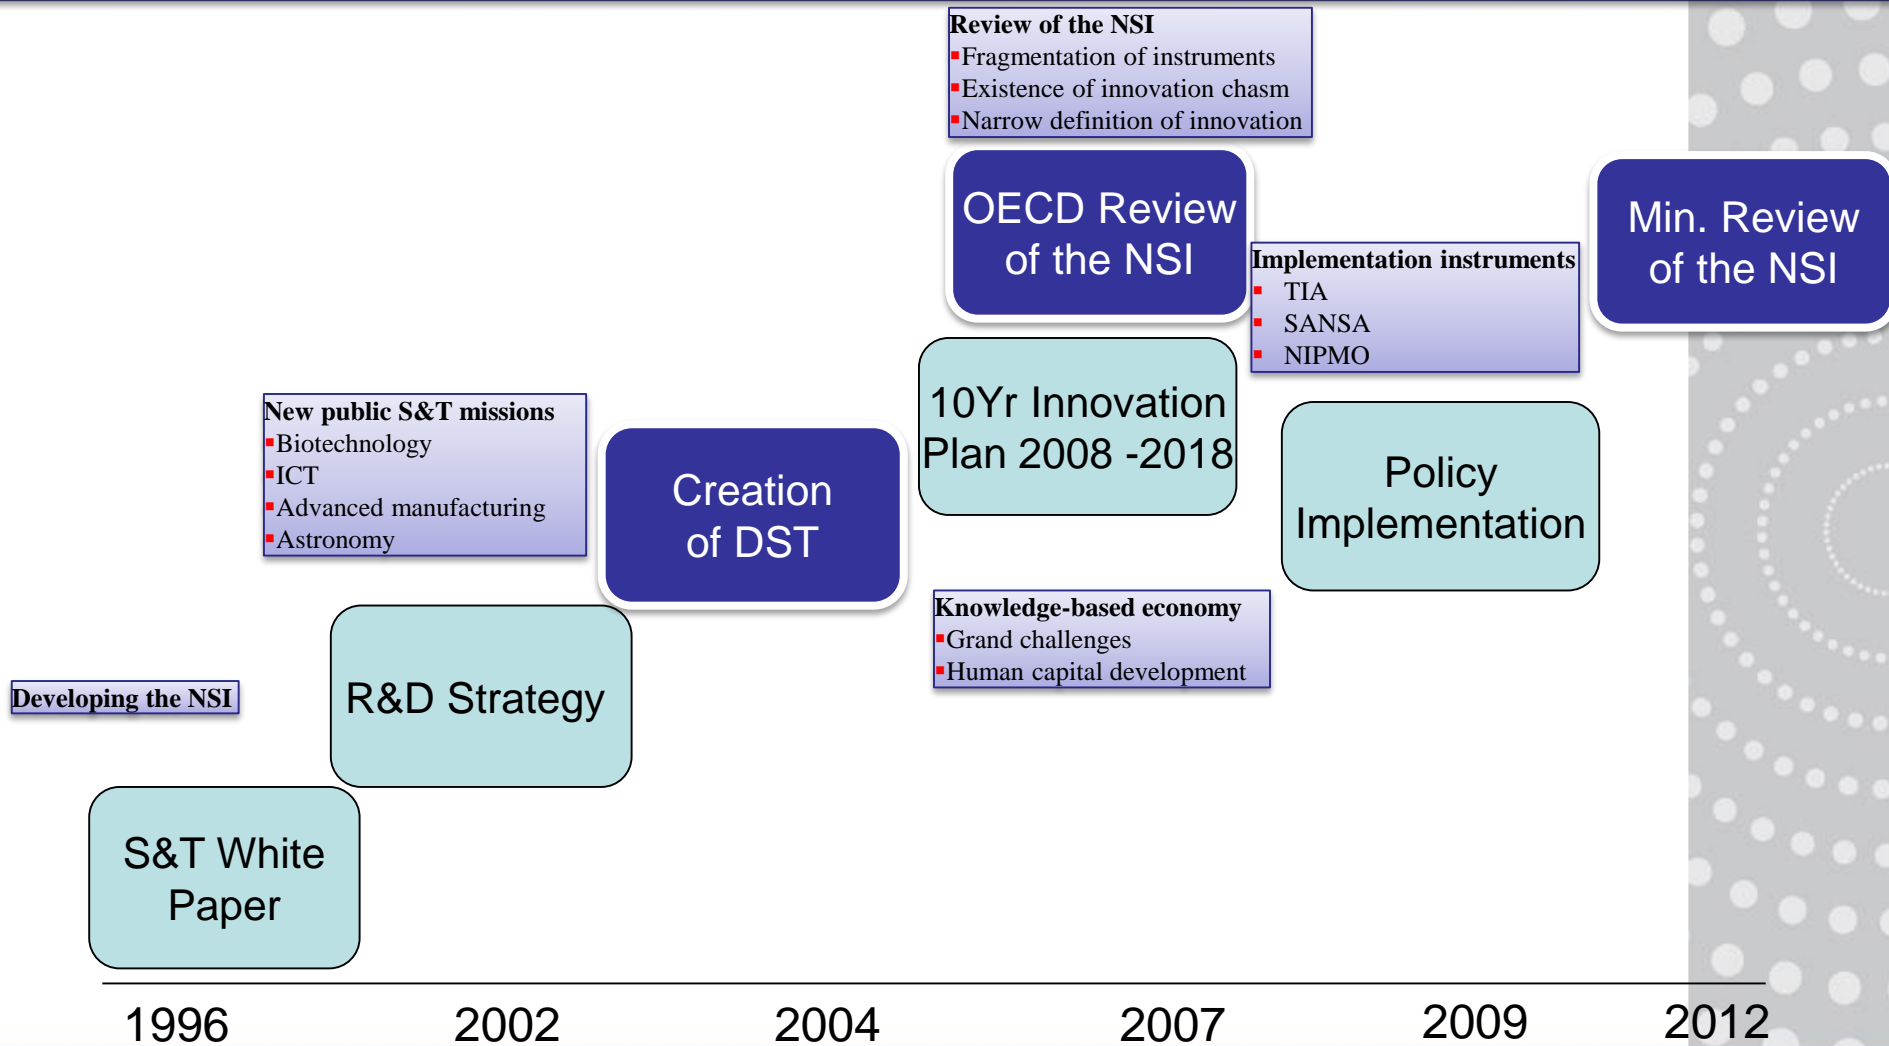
Review of the NSI
Fragmentation of instruments
Existence of innovation chasm
Narrow definition of innovation

OECD Review of the NSI

Min. Review of the NSI

Implementation instruments
TIA
SANSA
NIPMO

New public S&T missions
Biotechnology
ICT
Advanced manufacturing
Astronomy

Creation of DST

10Yr Innovation Plan 2008 -2018

Policy Implementation

Knowledge-based economy
Grand challenges
Human capital development

Developing the NSI

R&D Strategy

S&T White Paper

1996 2002 2004 2007 2009 2012